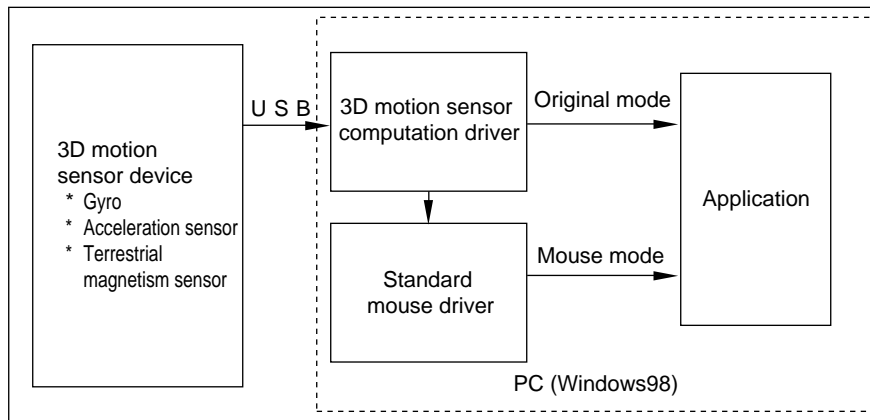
3D motion sensor device
* Gyro
* Acceleration sensor
* Terrestrial magnetism sensor

U S B

3D motion sensor computation driver

Original mode

Standard mouse driver

Mouse mode

Application

PC (Windows98)